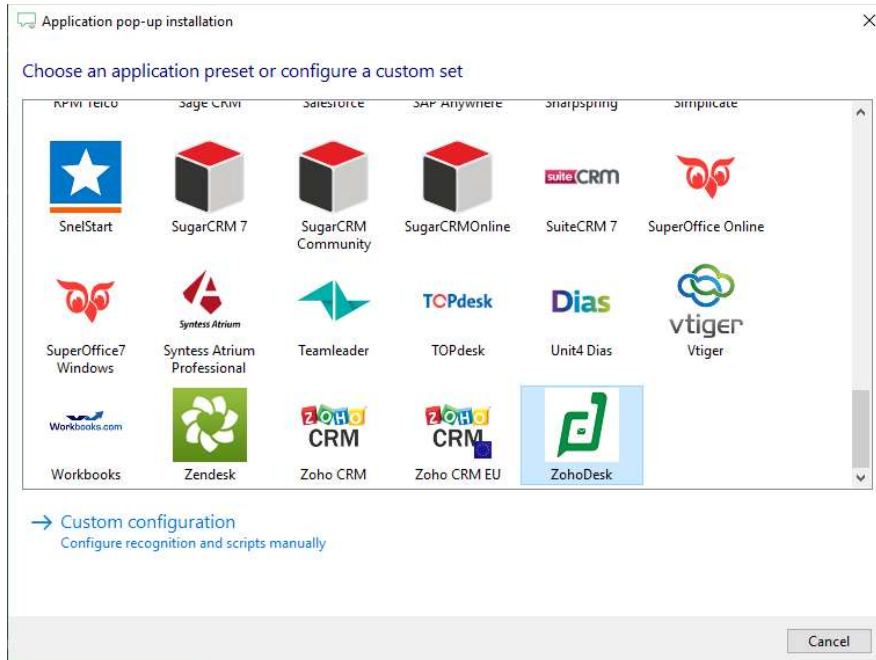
Application pop-up installation

Choose an application preset or configure a custom set

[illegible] Sage CRM Salesforce SAP Anywhere Sharpspring Simplicate

SnelStart
SugarCRM 7
SugarCRM Community
SugarCRMOnline
suite CRM
SuiteCRM 7
SuperOffice Online

SuperOffice7 Windows
Syntess Atrium
Syntess Atrium Professional
Teamleader
TOPdesk
TOPdesk
Dias
Unit4 Dias
vtiger
Vtiger

Workbooks.com
Workbooks
Zendesk
ZOHO CRM
Zoho CRM
ZOHO CRM
Zoho CRM EU
ZohoDesk

→ Custom configuration
Configure recognition and scripts manually

Cancel